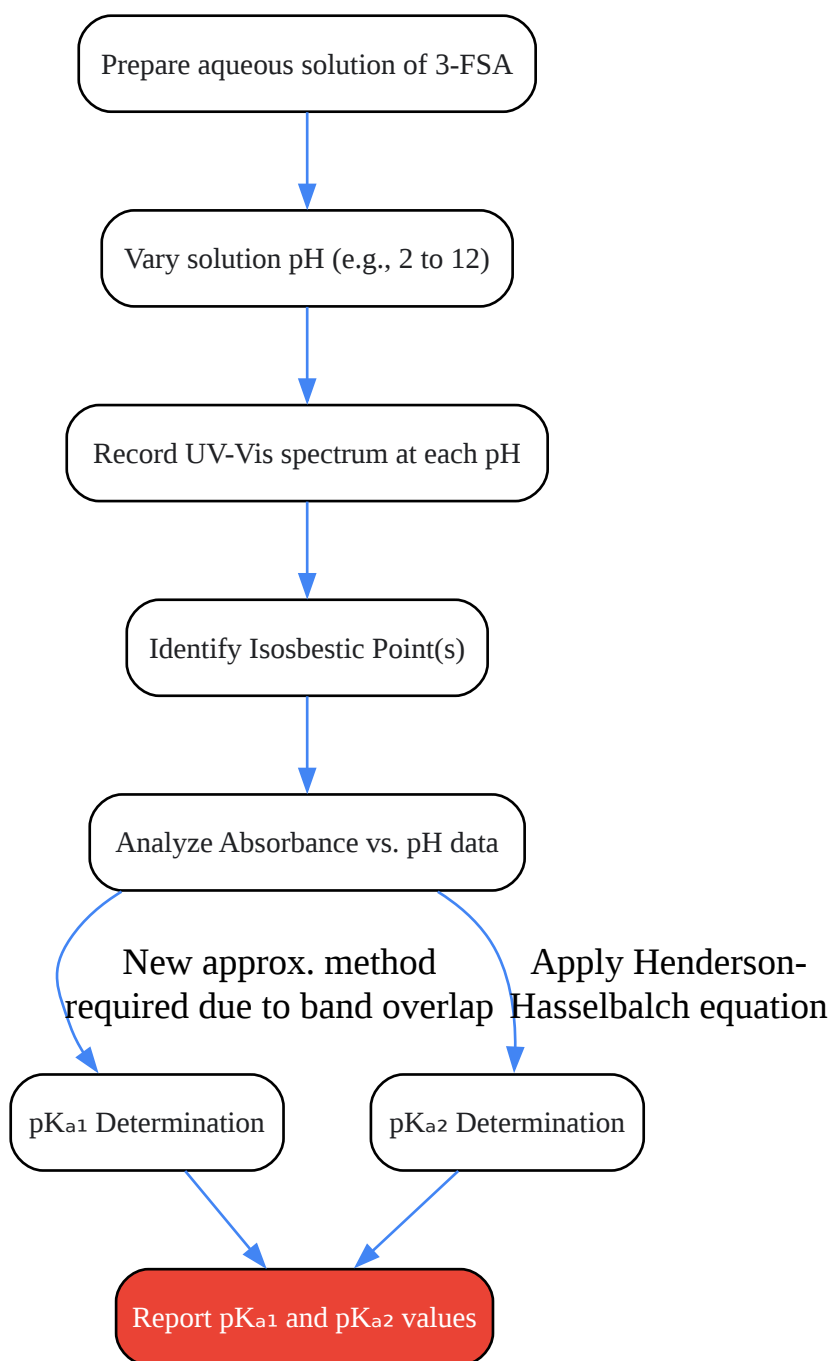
Prepare aqueous solution of 3-FSA

Vary solution pH (e.g., 2 to 12)

Record UV-Vis spectrum at each pH

Identify Isosbestic Point(s)

Analyze Absorbance vs. pH data

New approx. method required due to band overlap

Apply Henderson-Hasselbalch equation

p$K_{a1}$ Determination

p$K_{a2}$ Determination

Report p$K_{a1}$ and p$K_{a2}$ values